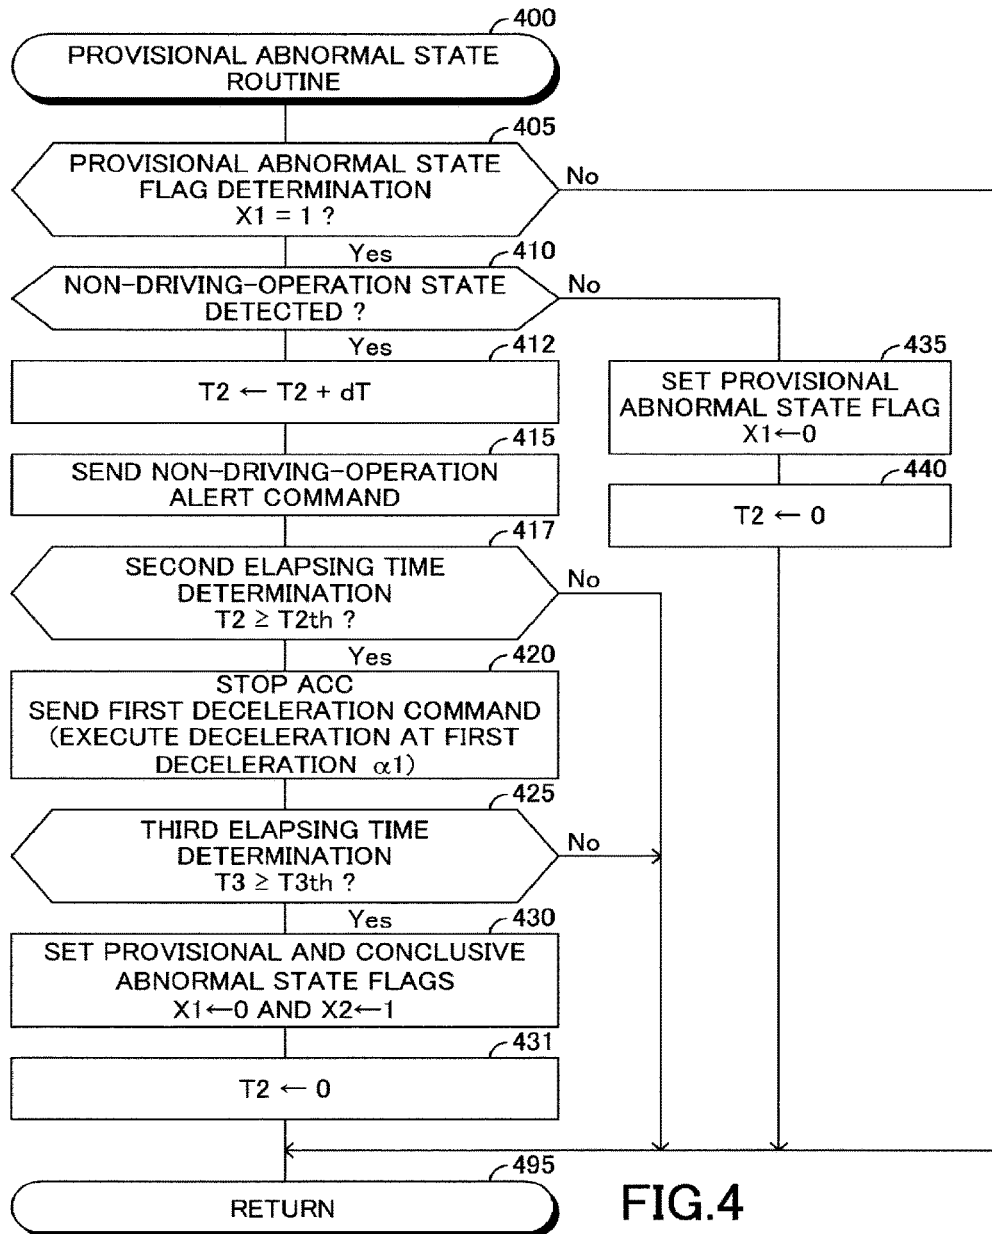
400
PROVISIONAL ABNORMAL STATE ROUTINE

405
PROVISIONAL ABNORMAL STATE FLAG DETERMINATION $X1 = 1$ ?

No

Yes

410
NON-DRIVING-OPERATION STATE DETECTED ?

No

Yes

412
$T2 \leftarrow T2 + dT$

415
SEND NON-DRIVING-OPERATION ALERT COMMAND

417
SECOND ELAPSING TIME DETERMINATION $T2 \geq T2th$ ?

No

Yes

420
STOP ACC
SEND FIRST DECELERATION COMMAND (EXECUTE DECELERATION AT FIRST DECELERATION $\alpha1$)

425
THIRD ELAPSING TIME DETERMINATION $T3 \geq T3th$ ?

No

Yes

430
SET PROVISIONAL AND CONCLUSIVE ABNORMAL STATE FLAGS $X1 \leftarrow 0$ AND $X2 \leftarrow 1$

431
$T2 \leftarrow 0$

435
SET PROVISIONAL ABNORMAL STATE FLAG $X1 \leftarrow 0$

440
$T2 \leftarrow 0$

495
RETURN

FIG.4